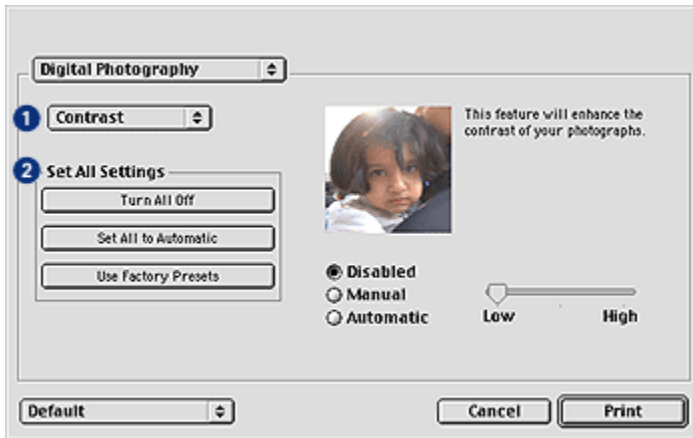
Digital Photography

1 Contrast

2 Set All Settings

Turn All Off

Set All to Automatic

Use Factory Presets

This feature will enhance the contrast of your photographs.

Disabled
Manual
Automatic

Low High

Default

Cancel

Print